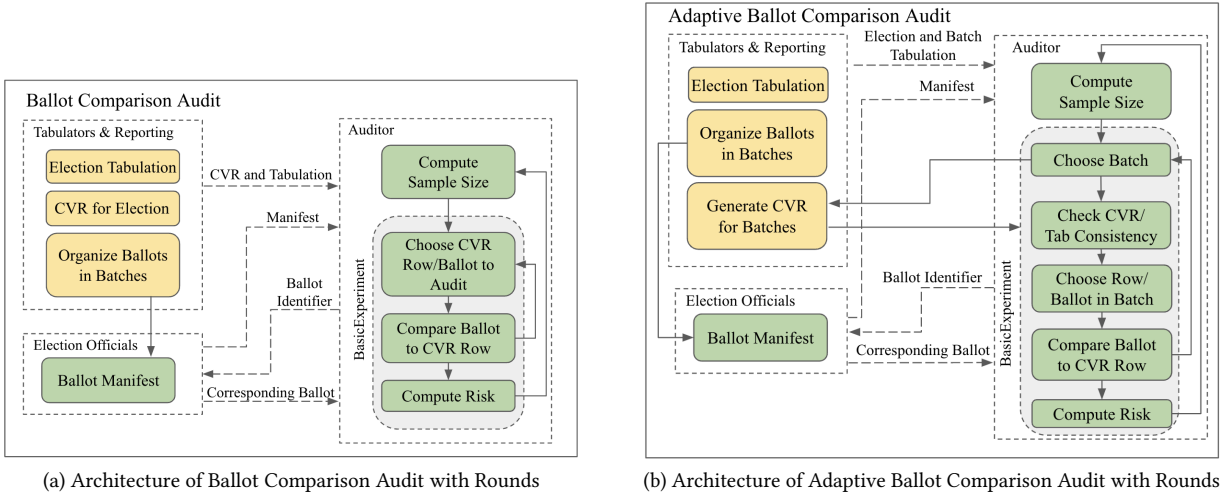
Ballot Comparison Audit

Tabulators & Reporting

Election Tabulation

CVR for Election

Organize Ballots in Batches

Election Officials

Ballot Manifest

CVR and Tabulation

Manifest

Ballot Identifier

Corresponding Ballot

Auditor

Compute Sample Size

BasicExperiment

Choose CVR Row/Ballot to Audit

Compare Ballot to CVR Row

Compute Risk

(a) Architecture of Ballot Comparison Audit with Rounds

Adaptive Ballot Comparison Audit

Tabulators & Reporting

Election Tabulation

Organize Ballots in Batches

Generate CVR for Batches

Election Officials

Ballot Manifest

Election and Batch Tabulation

Manifest

Ballot Identifier

Corresponding Ballot

Auditor

Compute Sample Size

BasicExperiment

Choose Batch

Check CVR/ Tab Consistency

Choose Row/ Ballot in Batch

Compare Ballot to CVR Row

Compute Risk

(b) Architecture of Adaptive Ballot Comparison Audit with Rounds